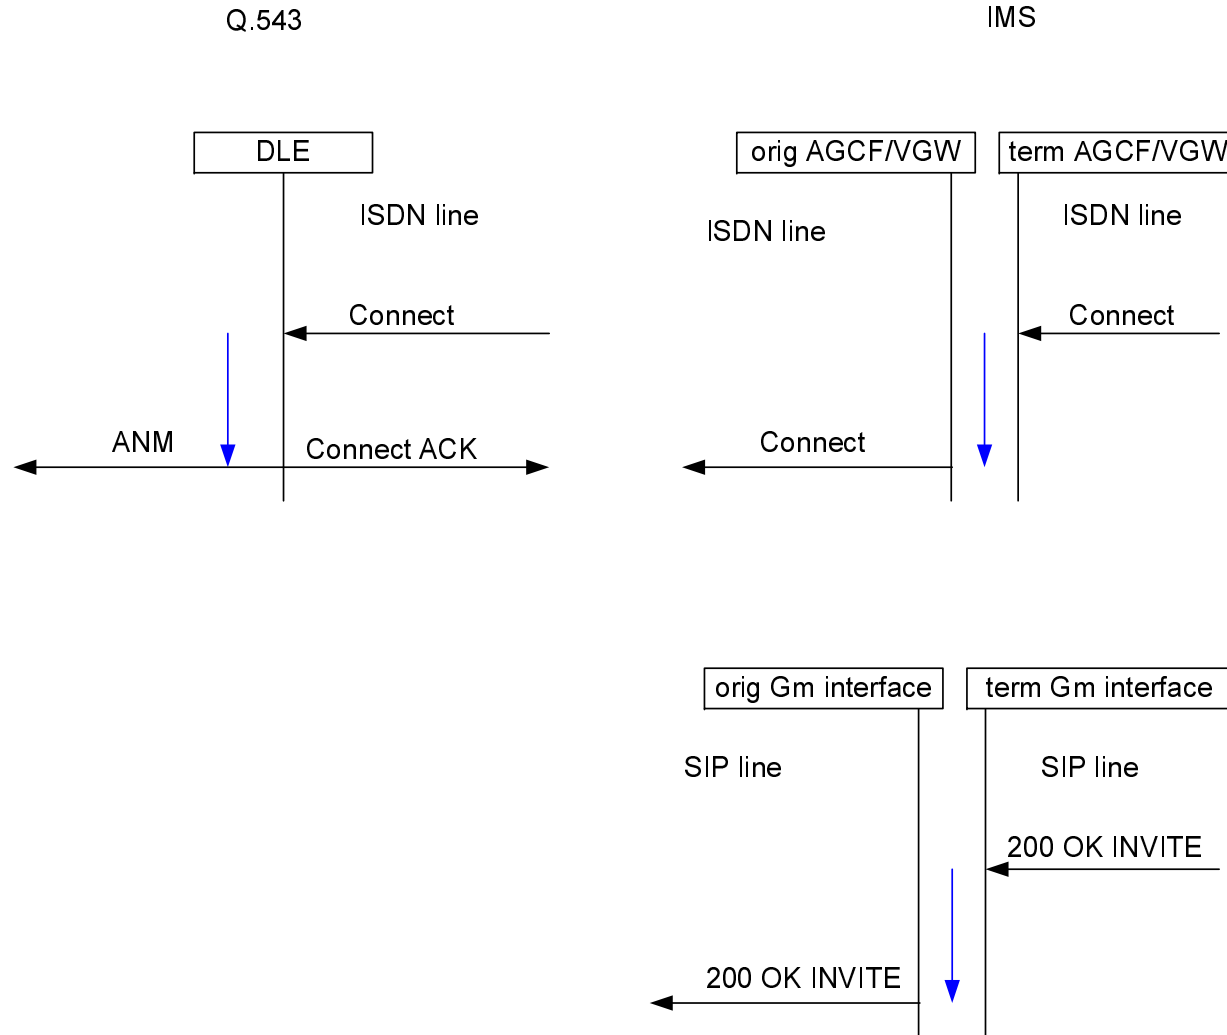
Q.543

IMS

DLE

ISDN line

Connect

ANM

Connect ACK

orig AGCF/VGW

term AGCF/VGW

ISDN line

ISDN line

Connect

Connect

orig Gm interface

term Gm interface

SIP line

SIP line

200 OK INVITE

200 OK INVITE